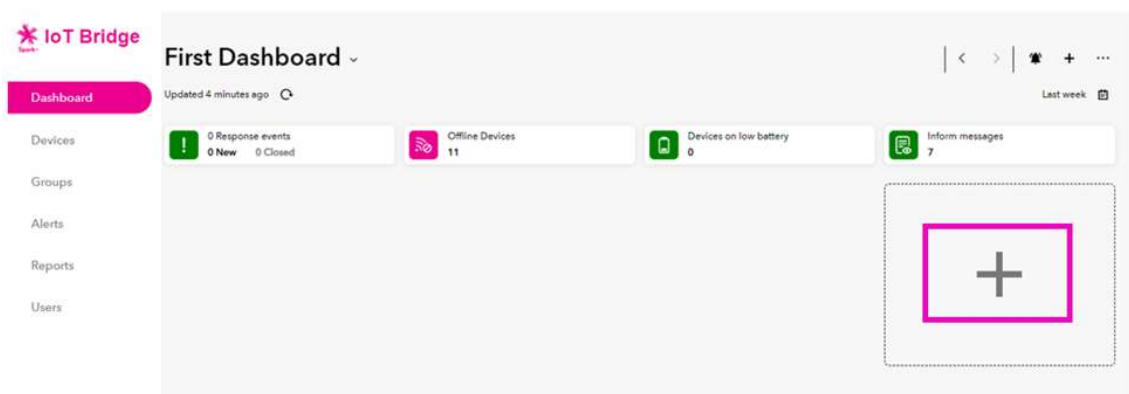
IoT Bridge
Spark

Dashboard
Devices
Groups
Alerts
Reports
Users

First Dashboard

Updated 4 minutes ago

Last week

0 Response events
0 New 0 Closed

Offline Devices
11

Devices on low battery
0

Inform messages
7